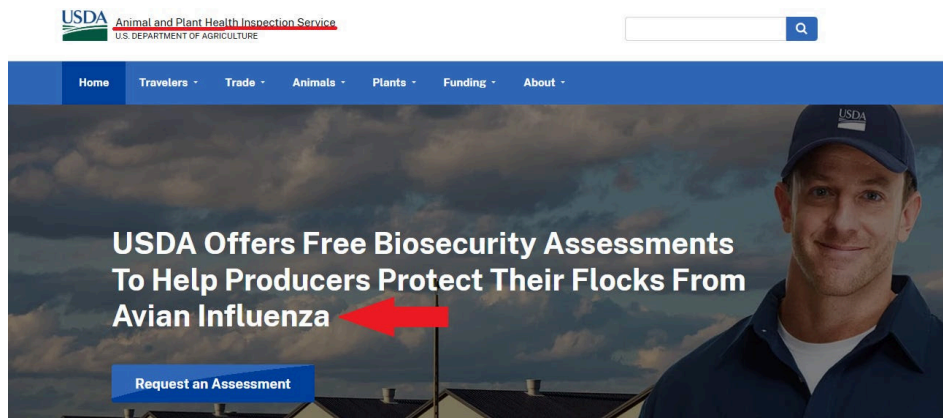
USDA Animal and Plant Health Inspection Service
U.S. DEPARTMENT OF AGRICULTURE

Home Travelers Trade Animals Plants Funding About

USDA

USDA Offers Free Biosecurity Assessments To Help Producers Protect Their Flocks From Avian Influenza

Request an Assessment